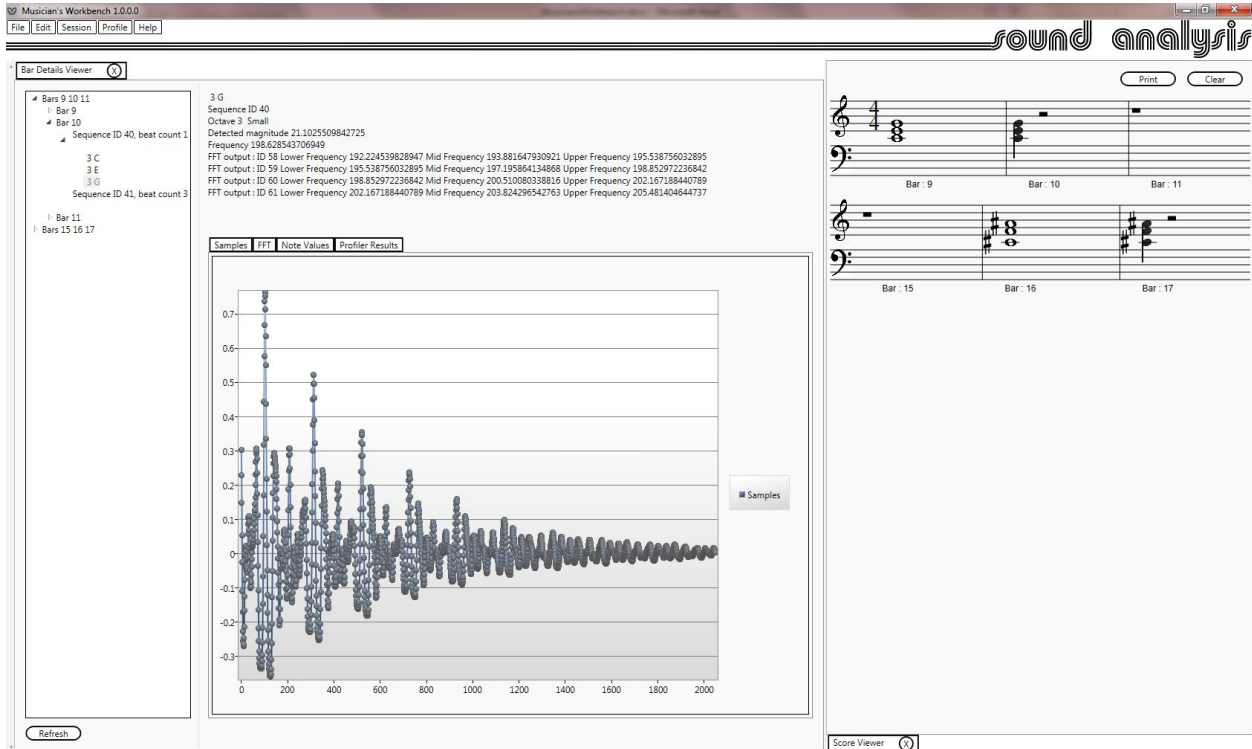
Musician's Workbench 1.0.0.0

File Edit Session Profile Help

sound analysis

Bar Details Viewer (X)

Bars 9 10 11
Bar 9
Bar 10
Sequence ID 40, beat count 1
3 C
3 E
3 G
Sequence ID 41, beat count 3
Bar 11
Bars 15 16 17

Refresh

3 G
Sequence ID 40
Octave 3 Small
Detected magnitude 21.1025509842725
Frequency 198.628543706949
FFT output : ID 58 Lower Frequency 192.224539828947 Mid Frequency 193.881647930921 Upper Frequency 195.538756032895
FFT output : ID 59 Lower Frequency 195.538756032895 Mid Frequency 197.195864134868 Upper Frequency 198.852972236842
FFT output : ID 60 Lower Frequency 198.852972236842 Mid Frequency 200.510080338816 Upper Frequency 202.167188440789
FFT output : ID 61 Lower Frequency 202.167188440789 Mid Frequency 203.824296542763 Upper Frequency 205.481404644737

Samples FFT Note Values Profiler Results

0.7
0.6
0.5
0.4
0.3
0.2
0.1
0
-0.1
-0.2
-0.3

0 200 400 600 800 1000 1200 1400 1600 1800 2000

Samples

Print Clear

Bar : 9 Bar : 10 Bar : 11

Bar : 15 Bar : 16 Bar : 17

Score Viewer (X)